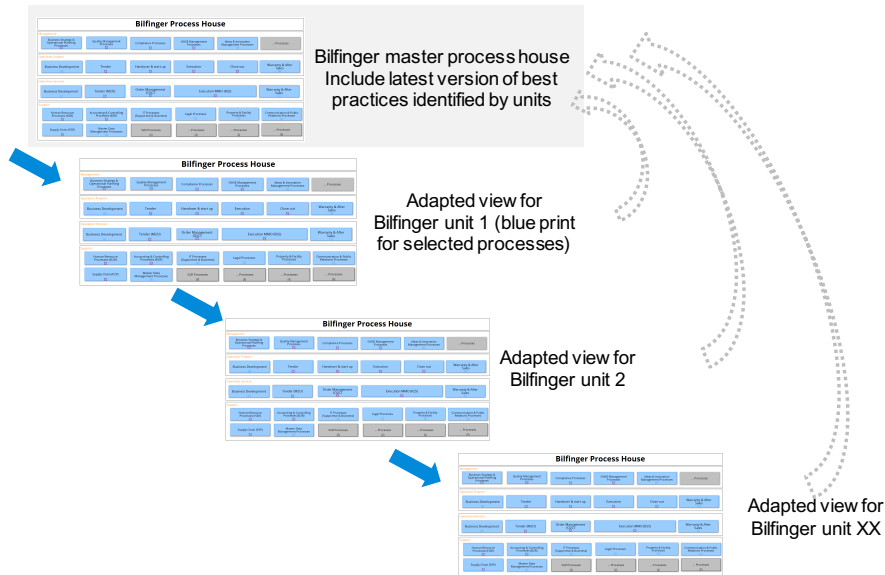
Bilfinger Process House

Business Development | Tender | Handover & start-up | Execution | Close out | Warranty & After Sales

Bilfinger master process house
Include latest version of best practices identified by units

Bilfinger Process House

Business Development | Tender | Handover & start-up | Execution | Close out | Warranty & After Sales

Adapted view for Bilfinger unit 1 (blue print for selected processes)

Bilfinger Process House

Adapted view for Bilfinger unit 2

Bilfinger Process House

Adapted view for Bilfinger unit XX